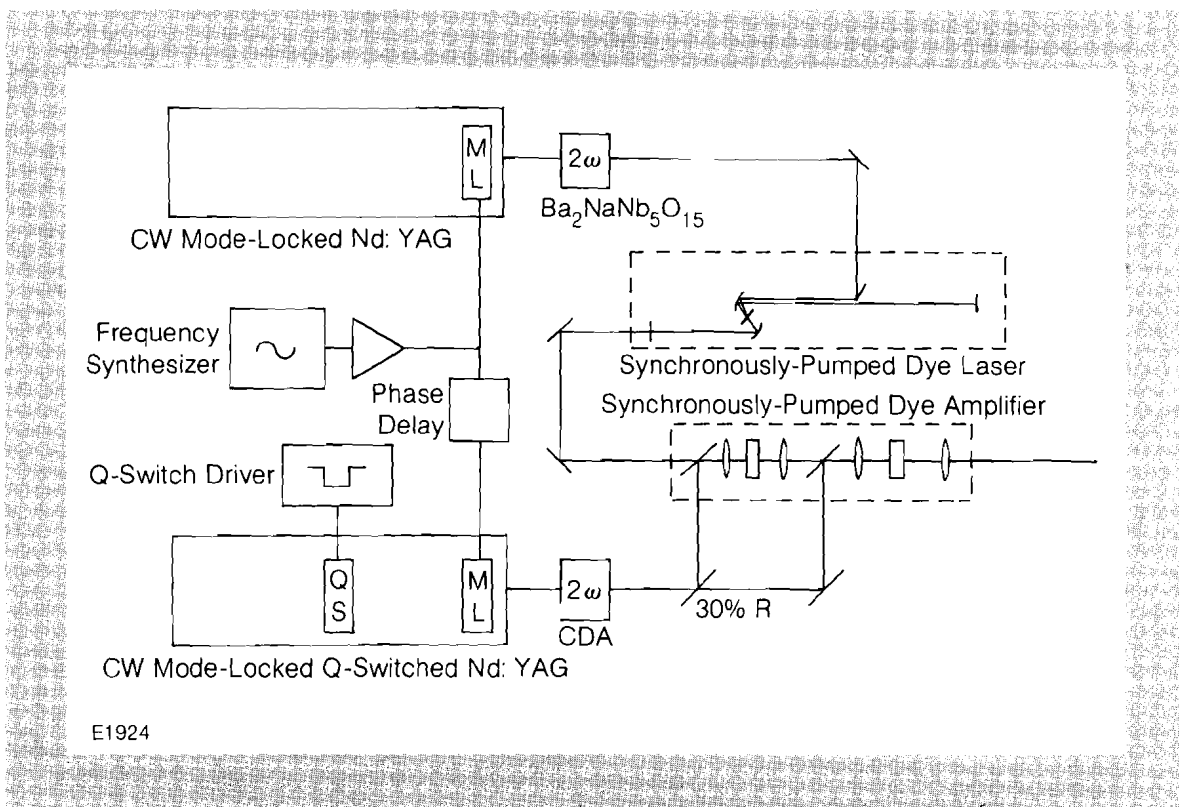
M
L

$2\omega$

$Ba_2NaNb_5O_{15}$

CW Mode-Locked Nd: YAG

Frequency Synthesizer

Synchronously-Pumped Dye Laser

Phase Delay

Synchronously-Pumped Dye Amplifier

Q-Switch Driver

Q
S

M
L

$2\omega$

CDA

30% R

CW Mode-Locked Q-Switched Nd: YAG

E1924